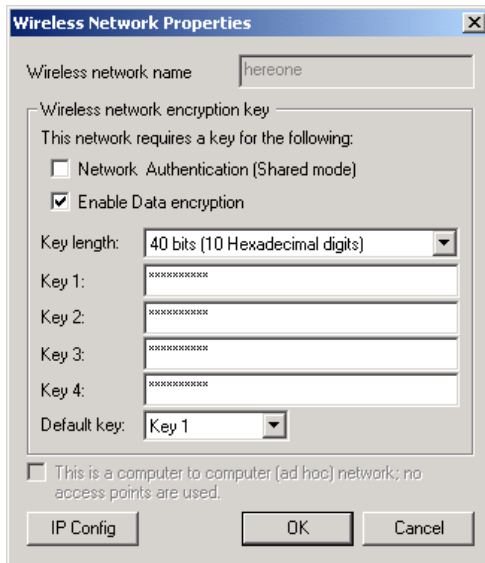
Wireless Network Properties

Wireless network name hereone

Wireless network encryption key

This network requires a key for the following:

Network Authentication (Shared mode)

Enable Data encryption

Key length: 40 bits (10 Hexadecimal digits)

Key 1: xxxxxxxxxx

Key 2: xxxxxxxxxx

Key 3: xxxxxxxxxx

Key 4: xxxxxxxxxx

Default key: Key 1

This is a computer to computer (ad hoc) network; no access points are used.

IP Config

OK

Cancel